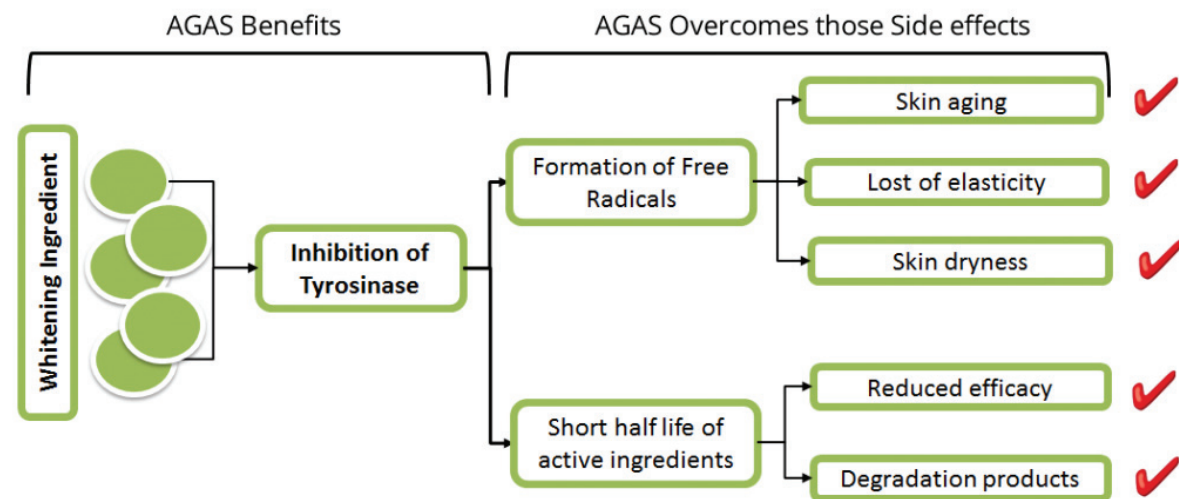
AGAS Benefits

AGAS Overcomes those Side effects

Whitening Ingredient

Inhibition of Tyrosinase

Formation of Free Radicals

Skin aging

Lost of elasticity

Skin dryness

Short half life of active ingredients

Reduced efficacy

Degradation products